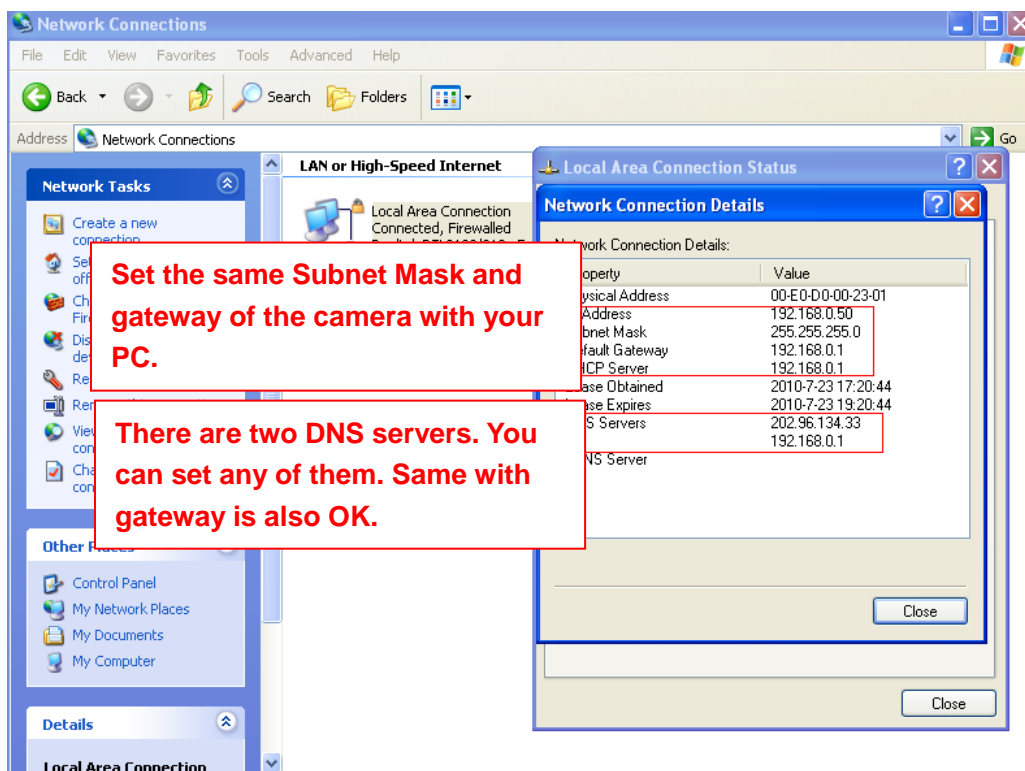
Network Connections

File Edit View Favorites Tools Advanced Help

Back Search Folders

Address Network Connections Go

Network Tasks

Create a new connection

Se off

Ch Fir

Dis de

Re

Ren

View con

Cha con

Other P

Control Panel

My Network Places

My Documents

My Computer

Details

Local Area Connection

LAN or High-Speed Internet

Local Area Connection
Connected, Firewalled

Local Area Connection Status

Network Connection Details

Network Connection Details:

| operty | Value |
|---|---|
| ysical Address | 00-E0-D0-00-23-01 |
| Address | 192.168.0.50 |
| bnet Mask | 255.255.255.0 |
| fault Gateway | 192.168.0.1 |
| HCP Server | 192.168.0.1 |
| ase Obtained | 2010-7-23 17:20:44 |
| ase Expires | 2010-7-23 19:20:44 |
| S Servers | 202.96.134.33 |
| | 192.168.0.1 |
| NS Server | |

Close

Close

Set the same Subnet Mask and gateway of the camera with your PC.

There are two DNS servers. You can set any of them. Same with gateway is also OK.